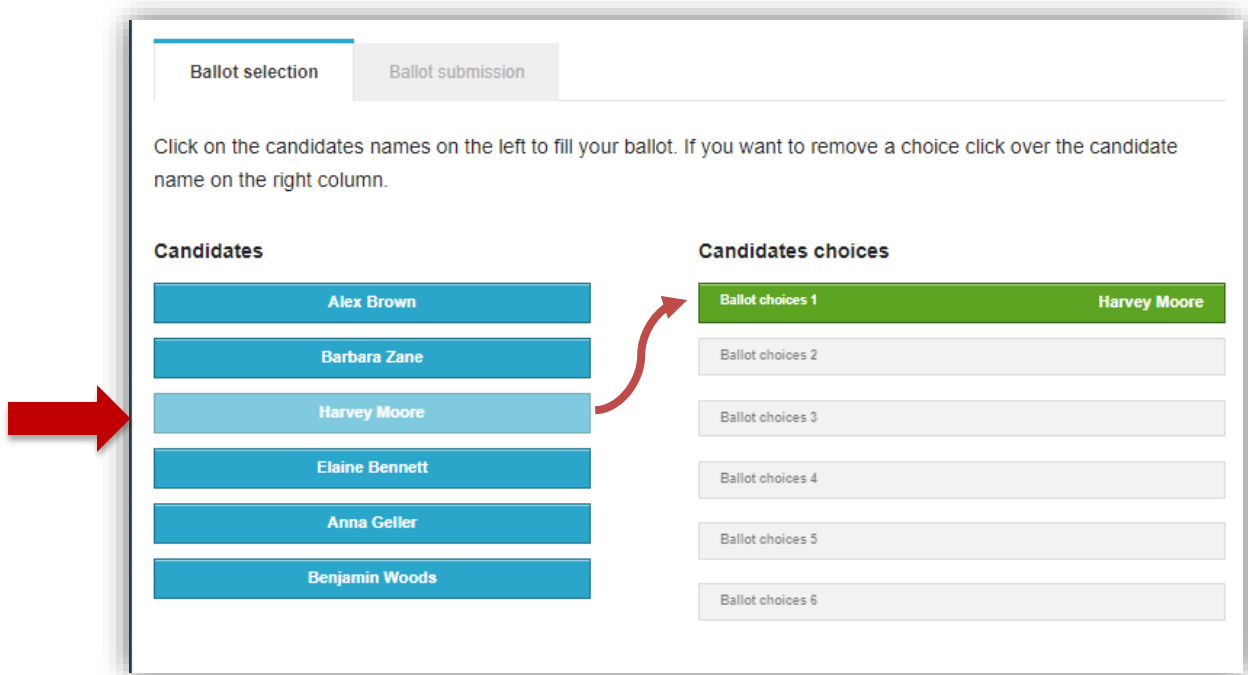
Ballot selection

Ballot submission

Click on the candidates names on the left to fill your ballot. If you want to remove a choice click over the candidate name on the right column.

Candidates

Alex Brown

Barbara Zane

Harvey Moore

Elaine Bennett

Anna Geller

Benjamin Woods

Candidates choices

Ballot choices 1 Harvey Moore

Ballot choices 2

Ballot choices 3

Ballot choices 4

Ballot choices 5

Ballot choices 6